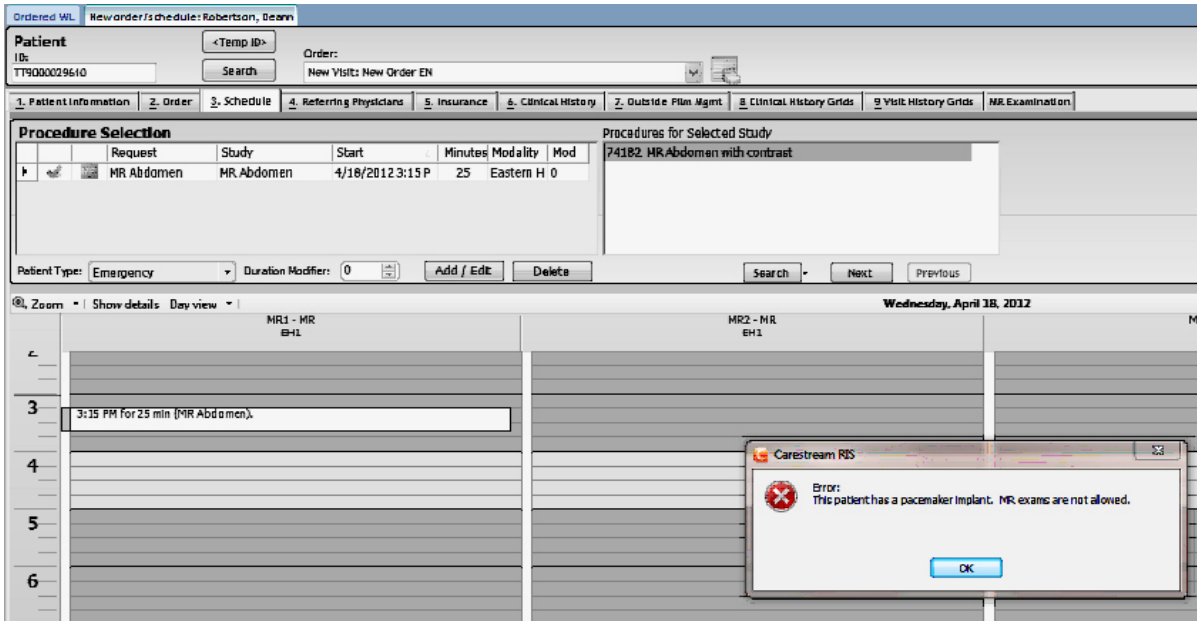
Ordered WL | New order/schedule: Robertson, Deann

Patient
ID:
TT9000029610

<Temp ID>
Search

Order:
New Visit: New Order EN

1. Patient Information | 2. Order | 3. Schedule | 4. Referring Physicians | 5. Insurance | 6. Clinical History | 7. Outside Film Mgmt | 8 Clinical History Grids | 9 Visit History Grids | MR Examination

Procedure Selection

| | | | Request | Study | Start | Minutes | Modality | Mod |
|---|---|---|---|---|---|---|---|---|
| ▸ | | | MR Abdomen | MR Abdomen | 4/18/2012 3:15 P | 25 | Eastern H | 0 |

Procedures for Selected Study
74182 MR Abdomen with contrast

Patient Type: Emergency
Duration Modifier: 0
Add / Edit
Delete
Search
Next
Previous

Zoom | Show details | Day view
Wednesday, April 18, 2012

MR1 - MR
EH1

MR2 - MR
EH1

M

2
3
3:15 PM for 25 min (MR Abdomen).
4
5
6

Carestream RIS
Error:
This patient has a pacemaker implant. MR exams are not allowed.
OK